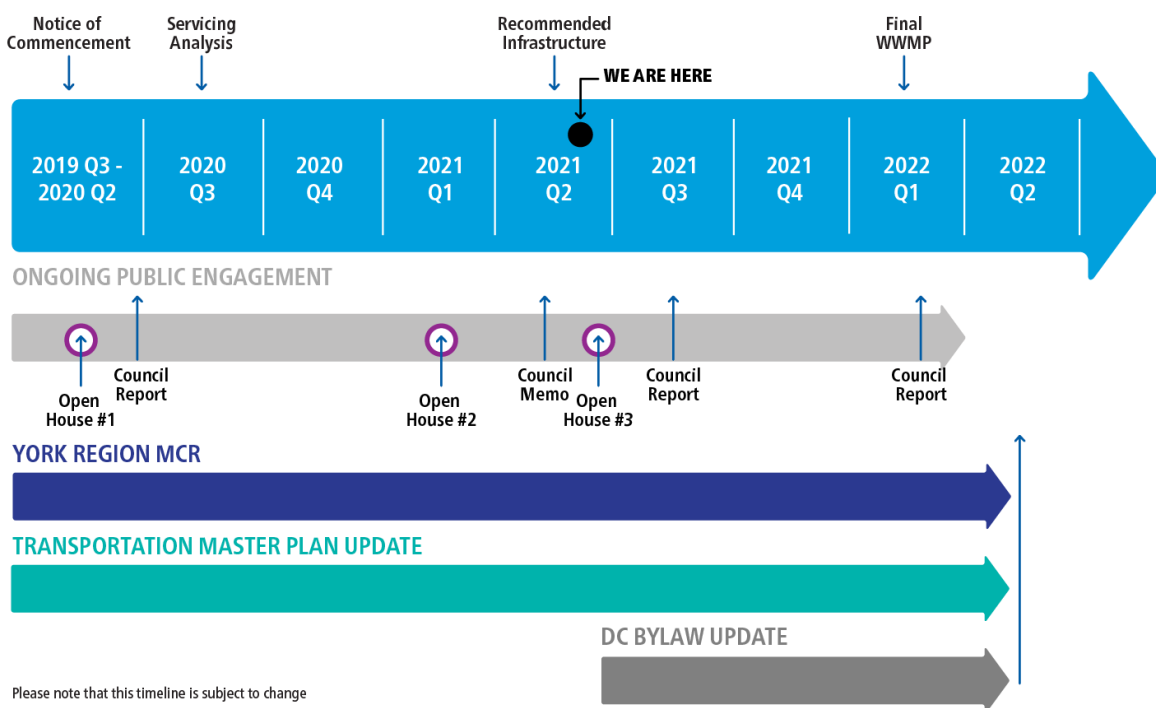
Notice of Commencement

Servicing Analysis

Recommended Infrastructure

WE ARE HERE

Final WWMP

2019 Q3 - 2020 Q2

2020 Q3

2020 Q4

2021 Q1

2021 Q2

2021 Q3

2021 Q4

2022 Q1

2022 Q2

ONGOING PUBLIC ENGAGEMENT

Open House #1

Council Report

Open House #2

Council Memo

Open House #3

Council Report

Council Report

YORK REGION MCR

TRANSPORTATION MASTER PLAN UPDATE

DC BYLAW UPDATE

Please note that this timeline is subject to change